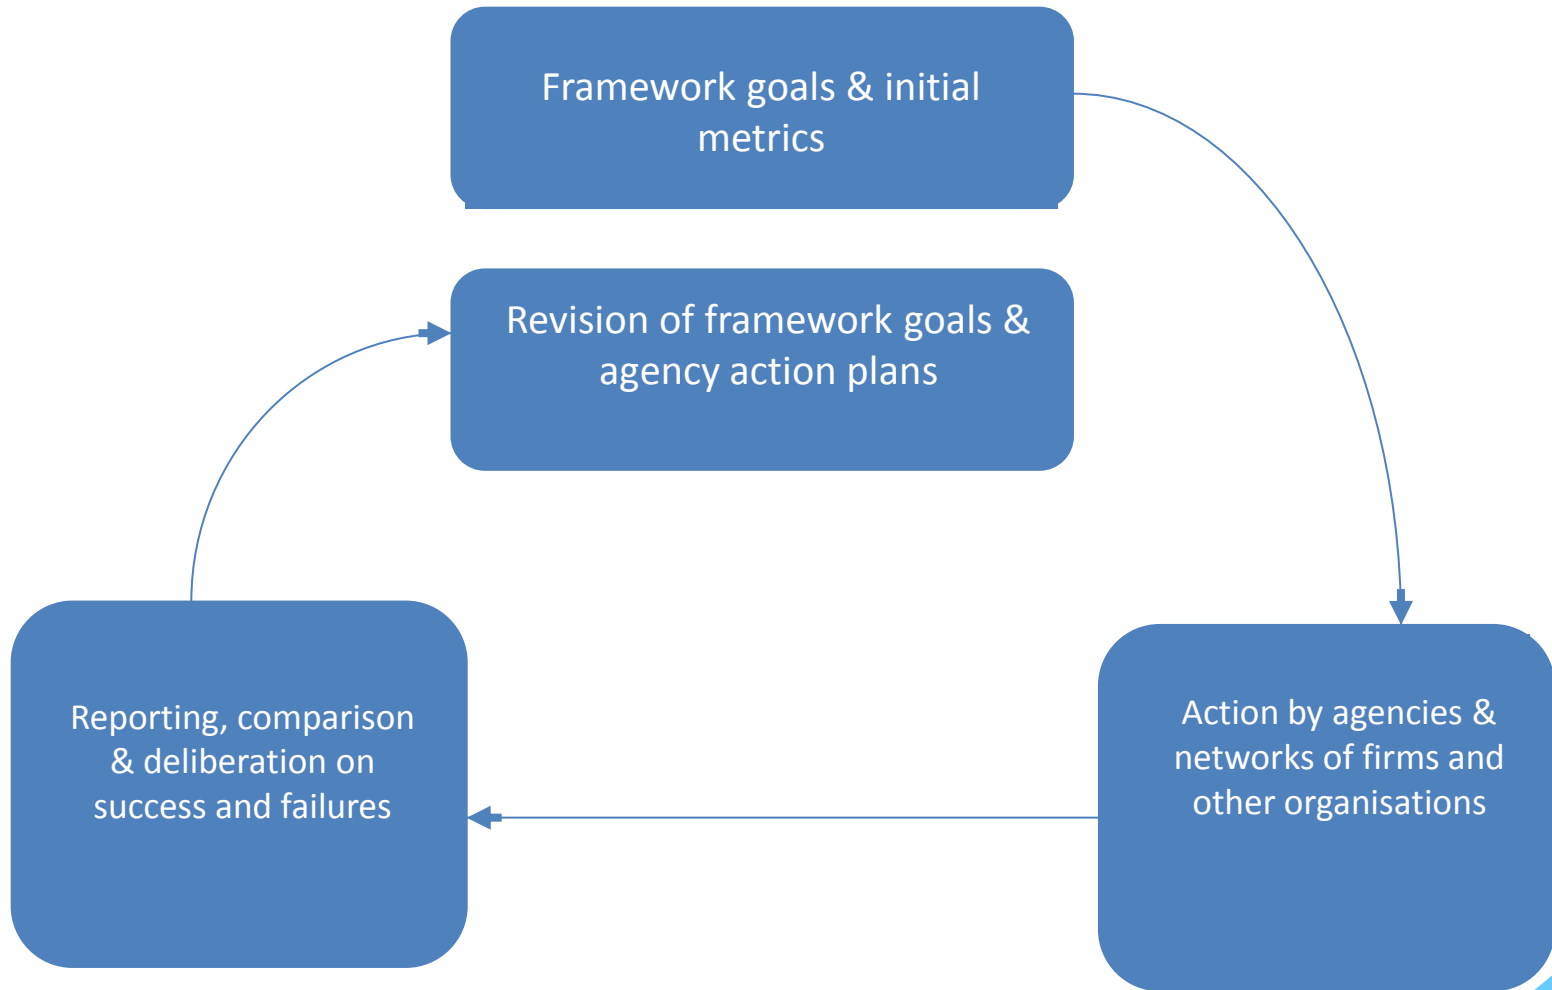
Framework goals & initial metrics

Revision of framework goals & agency action plans

Action by agencies & networks of firms and other organisations

Reporting, comparison & deliberation on success and failures